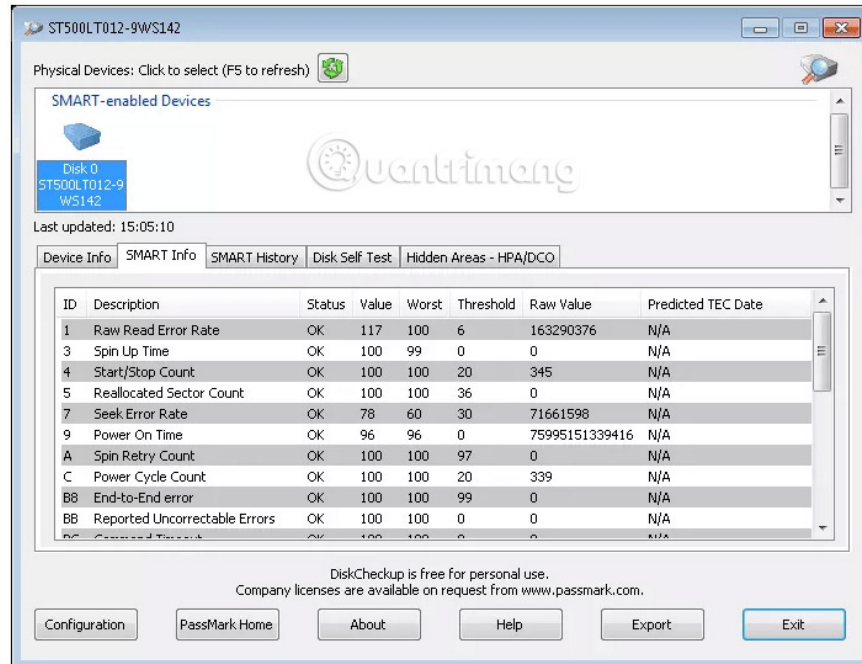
ST500LT012-9WS142

Physical Devices: Click to select (F5 to refresh)

SMART-enabled Devices

Disk 0
ST500LT012-9WS142

Quantrimang

Last updated: 15:05:10

Device Info | SMART Info | SMART History | Disk Self Test | Hidden Areas - HPA/DCO

| ID | Description | Status | Value | Worst | Threshold | Raw Value | Predicted TEC Date |
|---|---|---|---|---|---|---|---|
| 1 | Raw Read Error Rate | OK | 117 | 100 | 6 | 163290376 | N/A |
| 3 | Spin Up Time | OK | 100 | 99 | 0 | 0 | N/A |
| 4 | Start/Stop Count | OK | 100 | 100 | 20 | 345 | N/A |
| 5 | Reallocated Sector Count | OK | 100 | 100 | 36 | 0 | N/A |
| 7 | Seek Error Rate | OK | 78 | 60 | 30 | 71661598 | N/A |
| 9 | Power On Time | OK | 96 | 96 | 0 | 75995151339416 | N/A |
| A | Spin Retry Count | OK | 100 | 100 | 97 | 0 | N/A |
| C | Power Cycle Count | OK | 100 | 100 | 20 | 339 | N/A |
| B8 | End-to-End error | OK | 100 | 100 | 99 | 0 | N/A |
| BB | Reported Uncorrectable Errors | OK | 100 | 100 | 0 | 0 | N/A |
| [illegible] | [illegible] | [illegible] | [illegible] | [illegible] | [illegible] | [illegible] | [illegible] |

DiskCheckup is free for personal use.
Company licenses are available on request from www.passmark.com.

Configuration | PassMark Home | About | Help | Export | Exit